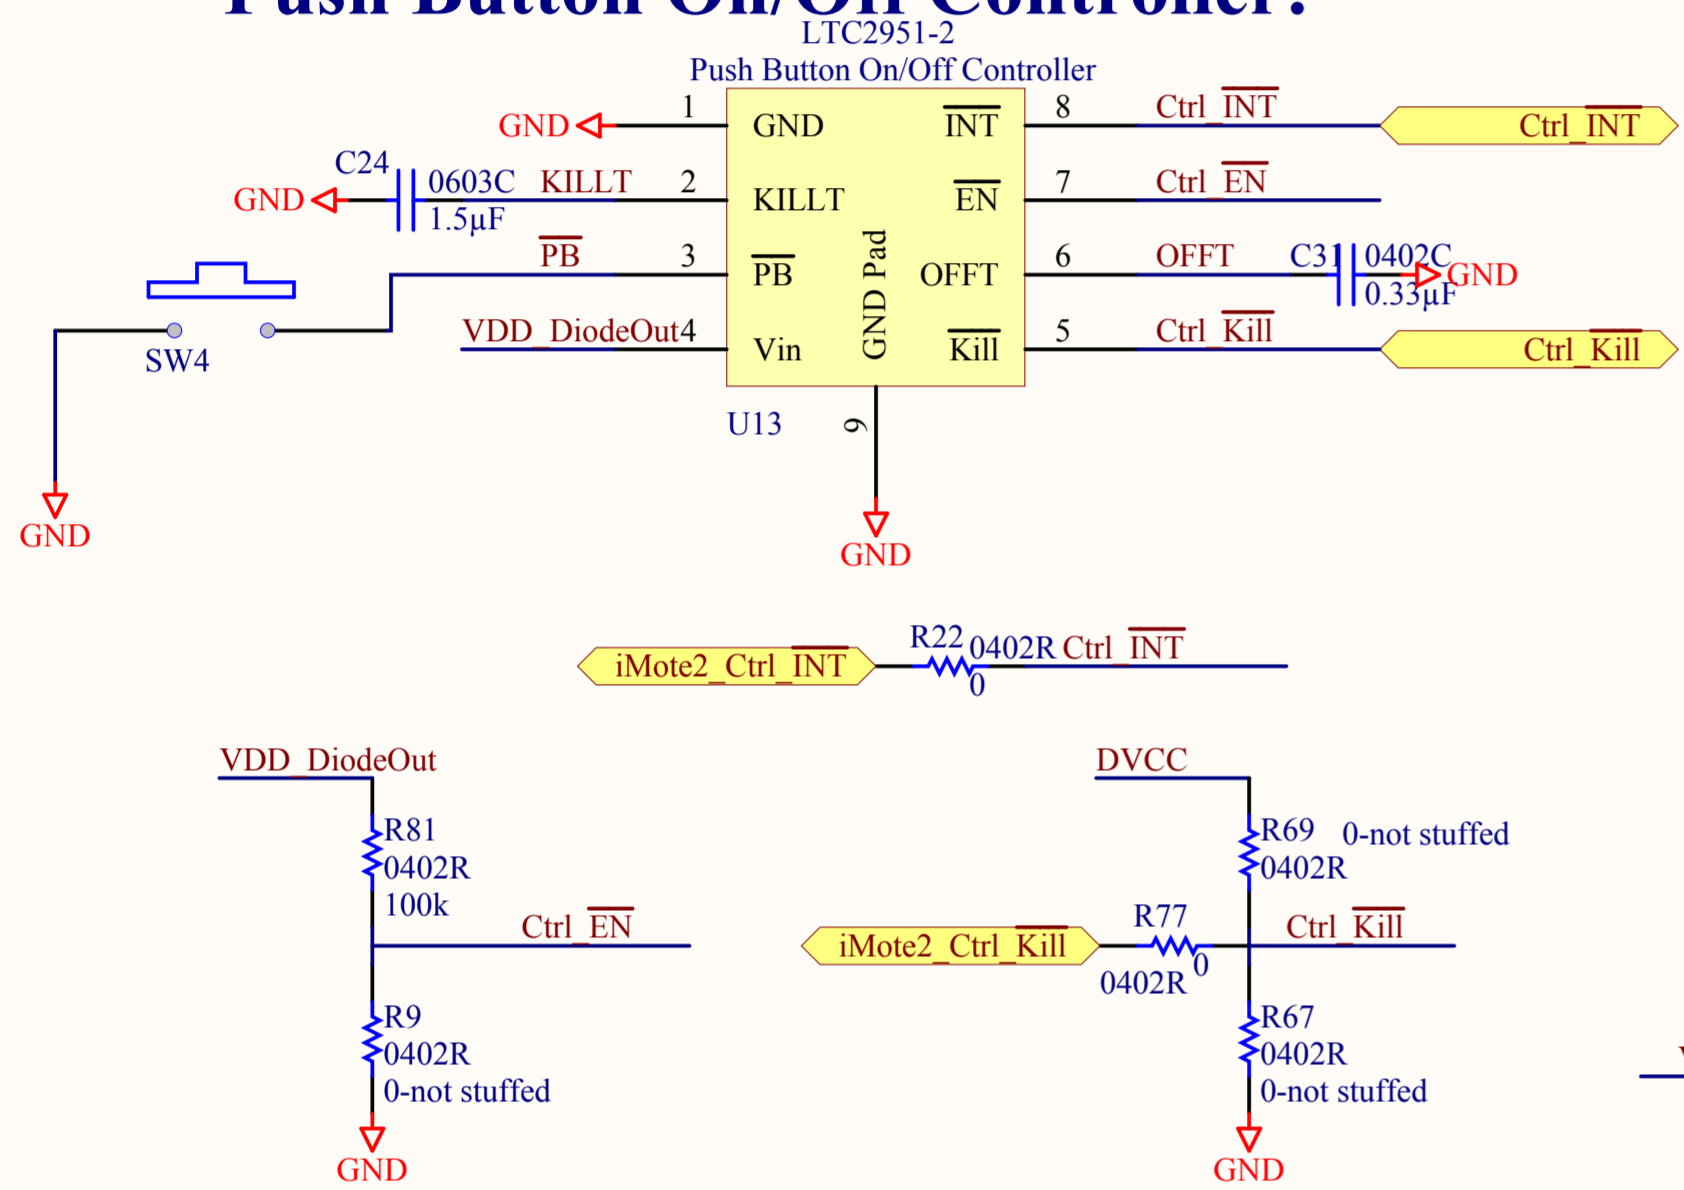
Push Button On/Off Controller:

LTC2951-2
Push Button On/Off Controller

GND 1 GND
C24 0603C KILLT 2 KILLT
GND 1.5µF
$\overline{PB}$ 3 $\overline{PB}$
SW4
VDD_DiodeOut 4 Vin
GND Pad
U13 9
GND
GND

$\overline{INT}$ 8 Ctrl_$\overline{INT}$ Ctrl_$\overline{INT}$
$\overline{EN}$ 7 Ctrl_$\overline{EN}$
OFFT 6 OFFT C31 0402C GND 0.33µF
$\overline{Kill}$ 5 Ctrl_$\overline{Kill}$ Ctrl_$\overline{Kill}$

iMote2_Ctrl_$\overline{INT}$ R22 0 0402R Ctrl_$\overline{INT}$

VDD_DiodeOut
R81 0402R 100k
Ctrl_$\overline{EN}$
R9 0402R 0-not stuffed
GND

DVCC
R69 0402R 0-not stuffed
iMote2_Ctrl_Kill R77 0 0402R
Ctrl_$\overline{Kill}$
R67 0402R 0-not stuffed
GND